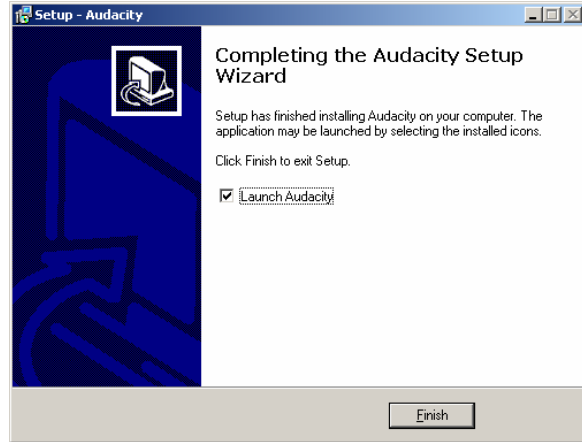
Setup - Audacity

Completing the Audacity Setup Wizard

Setup has finished installing Audacity on your computer. The application may be launched by selecting the installed icons.

Click Finish to exit Setup.

☑ Launch Audacity

Finish